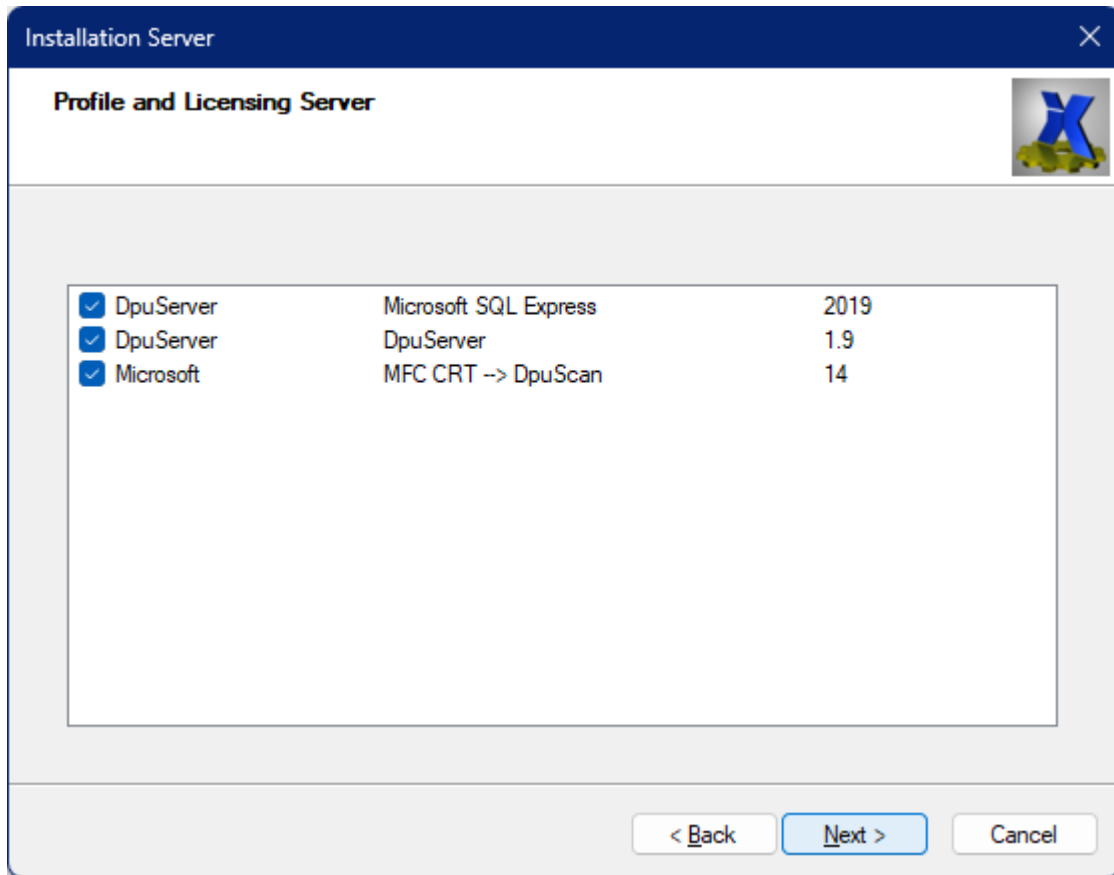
Installation Server

Profile and Licensing Server

| DpuServer | Microsoft SQL Express | 2019 |
|---|---|---|
| DpuServer | DpuServer | 1.9 |
| Microsoft | MFC CRT --> DpuScan | 14 |

< Back
Next >
Cancel